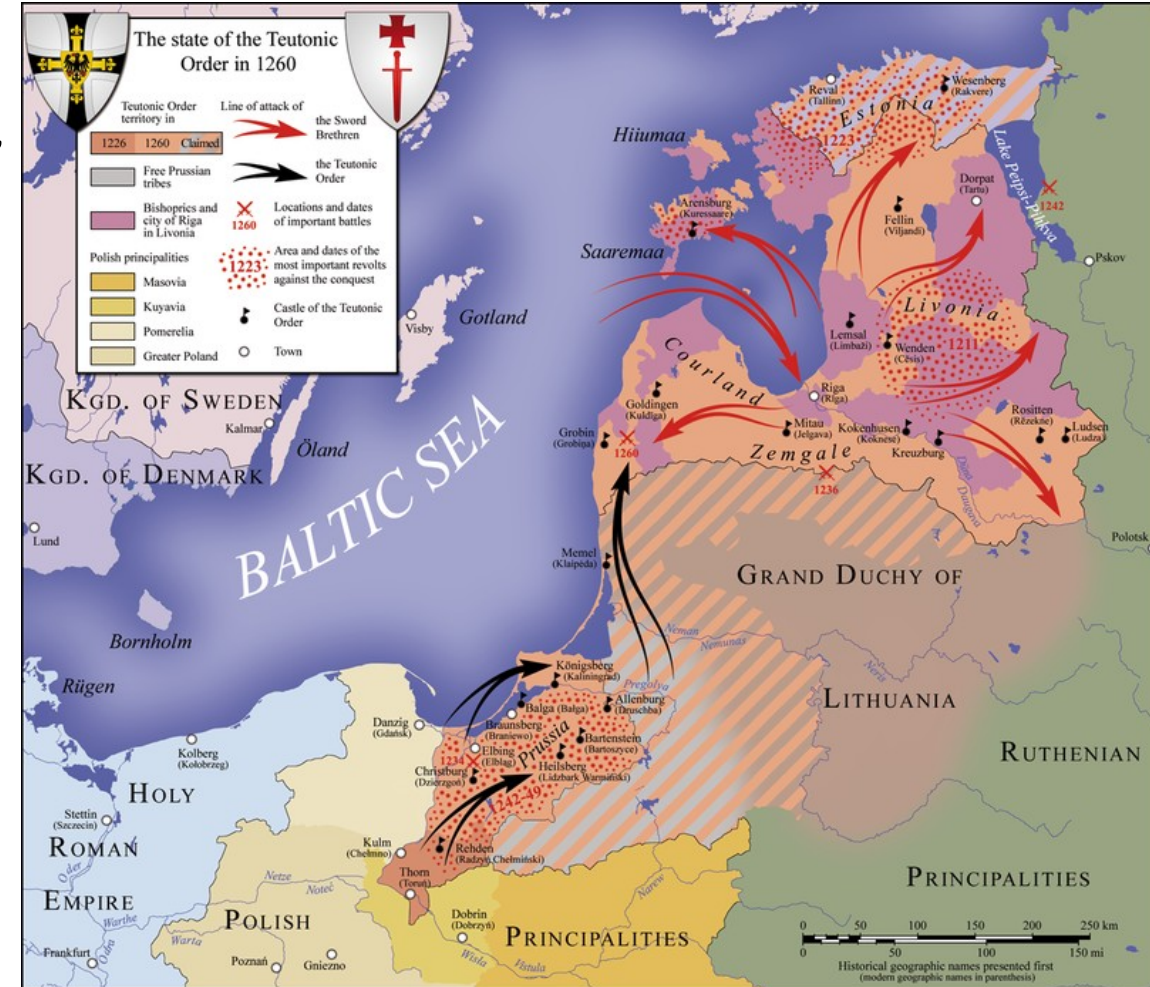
The state of the Teutonic Order in 1260

Teutonic Order territory in
1226 1260 Claimed
Free Prussian tribes
Bishoprics and city of Riga in Livonia
Polish principalities
Masovia
Kuyavia
Pomerelia
Greater Poland

Line of attack of
the Sword Brethren
the Teutonic Order
Locations and dates of important battles
1260
Area and dates of the most important revolts against the conquest
1223
Castle of the Teutonic Order
Town

Hiiumaa
Saaremaa
Gotland
Visby
Kgd. of Sweden
Kalmar
Öland
Kgd. of Denmark
Lund
BALTIC SEA
Bornholm
Rügen

Reval (Tallinn)
Wesenberg (Rakvere)
Estonia
1223
Lake Peipsi-Pihkva
1242
Pskov
Dorpat (Tartu)
Fellin (Viljandi)
Arensburg (Kuressaare)
Livonia
Lemsal (Limbaži)
Wenden (Cēsis)
1211
Riga (Riga)
Courland
Goldingen (Kuldīga)
Mitau (Jelgava)
Grobin (Grobiņa)
1260
Kokenhusen (Koknese)
Kreuzburg
Rositten (Rēzekne)
Ludsen (Ludza)
Zemgale
1236
Düna Daugava
Polotsk
Memel (Klaipėda)
Grand Duchy of
Lithuania
Ruthenian
Principalities
Neman
Nemunas
Neris
Pregolya
Königsberg (Kaliningrad)
Balga (Balga)
Allenburg (Druschba)
Braunsberg (Braniewo)
Elbing (Elbląg)
1234
Prussia
Bartenstein (Bartoszyce)
Heilsberg (Lidzbark Warmiński)
1242-49
Christburg (Dzierzgoń)
Danzig (Gdańsk)
Rehden (Radzyń Chełmiński)
Kulm (Chełmno)
Thorn (Toruń)
Dobrin (Dobrzyń)
Narew
Wisła
Vistula
Kolberg (Kołobrzeg)
Stettin (Szczecin)
Holy
Roman
Empire
Oder
Warthe
Warta
Netze
Noteć
Frankfurt
Polish
Principalities
Poznań
Gniezno

0 50 100 150 200 250 km
0 50 100 150 mi
Historical geographic names presented first
(modern geographic names in parenthesis)